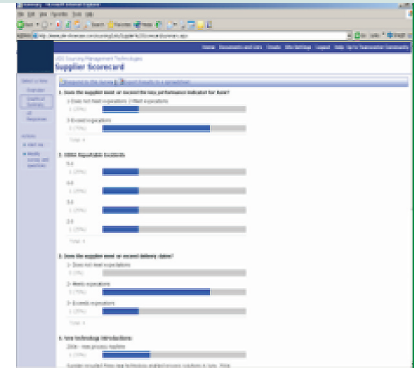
Supplier Scorecard

Home Documents and Lists Create Site Settings Logout Help Up to Teamcenter Community

1. Does the supplier meet or exceed the key performance indicator for Yield?

1 Does not meet expectations 2 Meet expectations

3 Exceed expectations

Total: 4

2. Other Reportable Incidents

Total: 4

3. Does the supplier meet or exceed delivery dates?

1- Does not meet expectations

2- Meets expectations

3- Exceeds expectations

Total: 4

4. New technology introductions